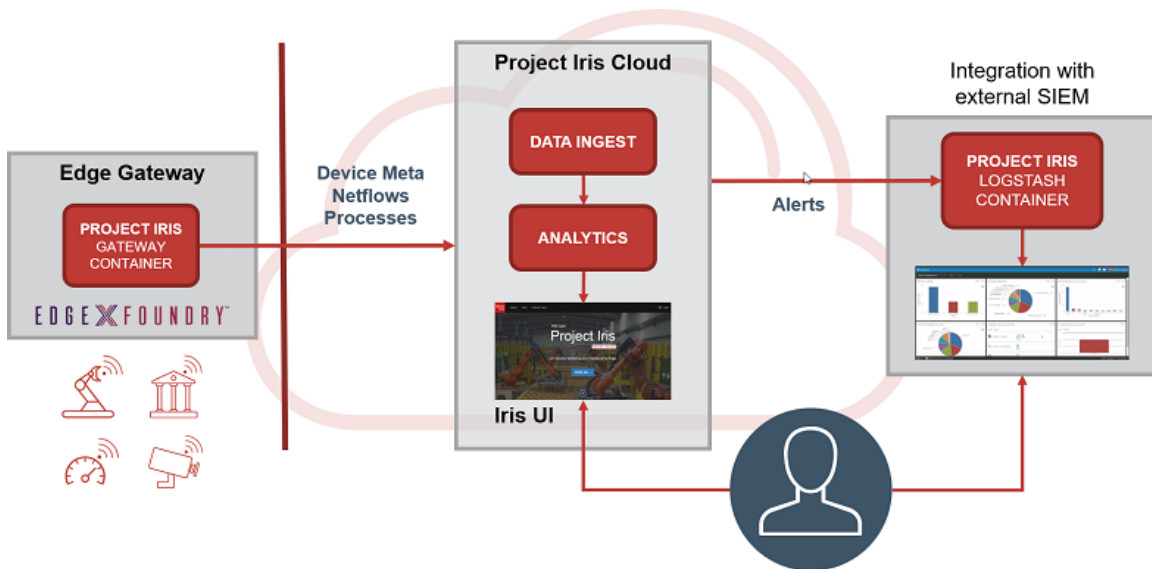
Edge Gateway

PROJECT IRIS
GATEWAY
CONTAINER

EDGEXFOUNDRY™

Device Meta
Netflows
Processes

Project Iris Cloud

DATA INGEST

ANALYTICS

Project Iris

Iris UI

Alerts

Integration with
external SIEM

PROJECT IRIS
LOGSTASH
CONTAINER